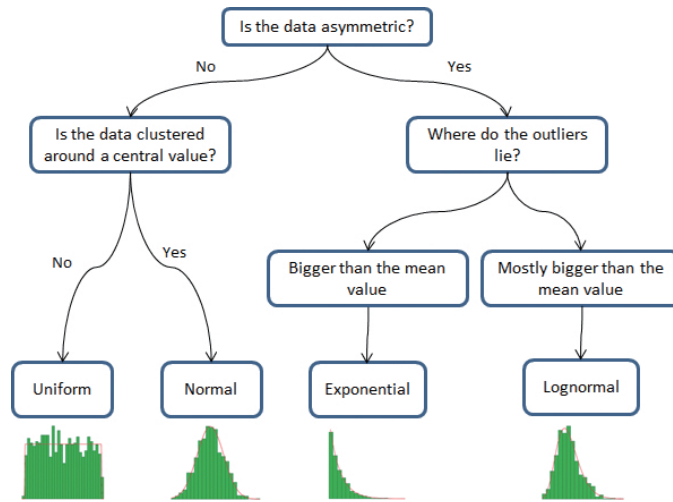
Is the data asymmetric?

No

Yes

Is the data clustered around a central value?

Where do the outliers lie?

No

Yes

Bigger than the mean value

Mostly bigger than the mean value

Uniform

Normal

Exponential

Lognormal